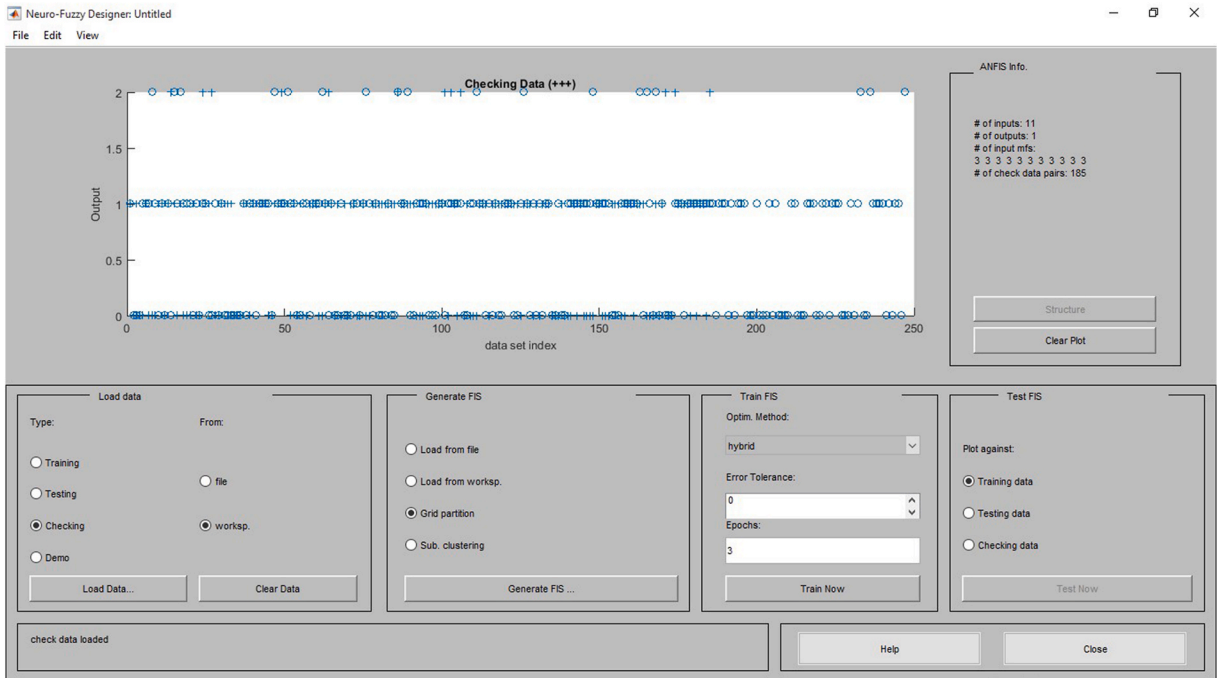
Neuro-Fuzzy Designer: Untitled

File Edit View

Checking Data (+++)

2
1.5
1
0.5
0

Output

0 50 100 150 200 250

data set index

ANFIS Info.

# of inputs: 11
# of outputs: 1
# of input mfs:
3 3 3 3 3 3 3 3 3 3 3
# of check data pairs: 185

Structure

Clear Plot

Load data

Type:

Training

Testing

Checking

Demo

From:

file

worksp.

Load Data...

Clear Data

Generate FIS

Load from file

Load from worksp.

Grid partition

Sub. clustering

Generate FIS ...

Train FIS

Optim. Method:

hybrid

Error Tolerance:

0

Epochs:

3

Train Now

Test FIS

Plot against:

Training data

Testing data

Checking data

Test Now

check data loaded

Help

Close